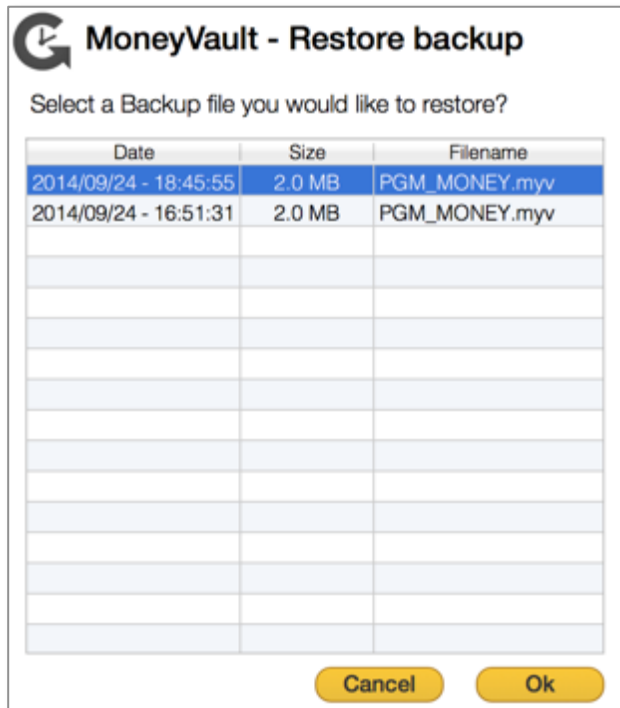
MoneyVault - Restore backup

Select a Backup file you would like to restore?

| Date | Size | Filename |
|---|---|---|
| 2014/09/24 - 18:45:55 | 2.0 MB | PGM_MONEY.myv |
| 2014/09/24 - 16:51:31 | 2.0 MB | PGM_MONEY.myv |

Cancel Ok